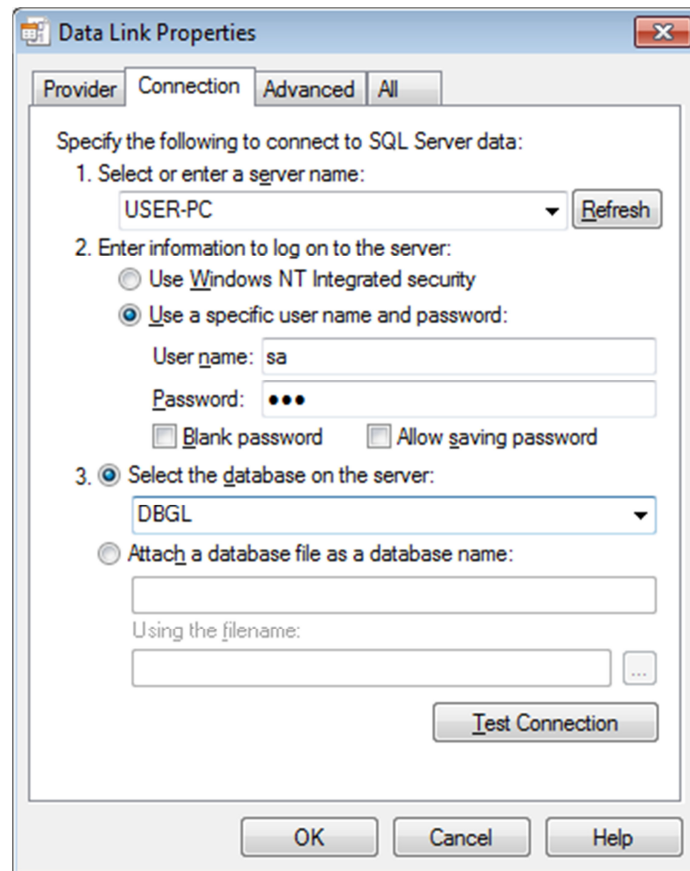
Data Link Properties

Provider | Connection | Advanced | All

Specify the following to connect to SQL Server data:

1. Select or enter a server name:

USER-PC

Refresh

2. Enter information to log on to the server:

Use Windows NT Integrated security

Use a specific user name and password:

User name: sa

Password: •••

Blank password

Allow saving password

3. Select the database on the server:

DBGL

Attach a database file as a database name:

Using the filename:

...

Test Connection

OK

Cancel

Help